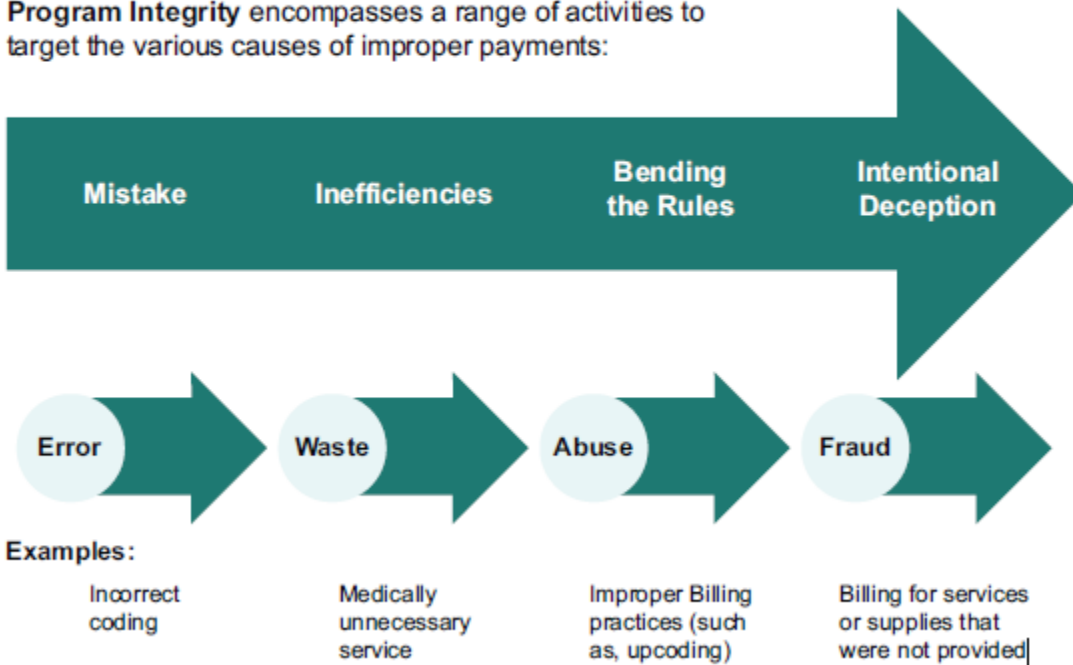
**Program Integrity** encompasses a range of activities to target the various causes of improper payments:

Mistake

Inefficiencies

Bending the Rules

Intentional Deception

Error

Waste

Abuse

Fraud

Examples:

Incorrect coding

Medically unnecessary service

Improper Billing practices (such as, upcoding)

Billing for services or supplies that were not provided